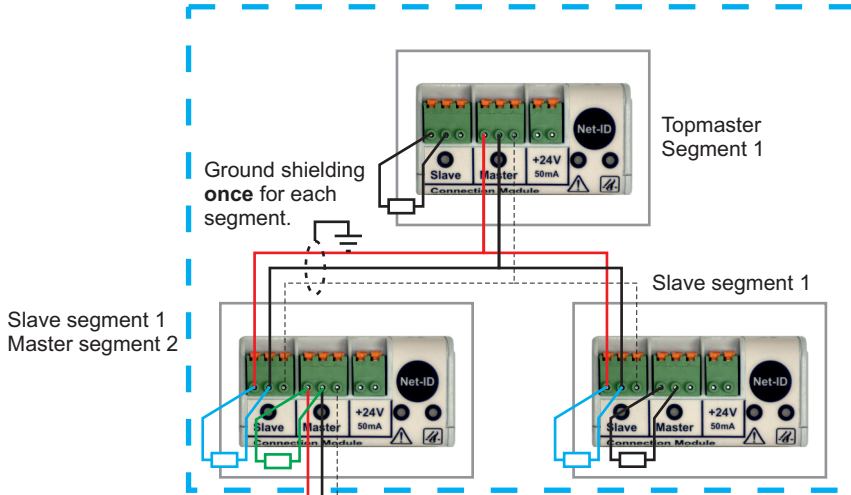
Net-ID
Slave
Master
+24V
50mA
Connection Module

Topmaster
Segment 1

Ground shielding **once** for each segment.

Slave segment 1

Slave segment 1
Master segment 2

Net-ID
Slave
Master
+24V
50mA
Connection Module

Net-ID
Slave
Master
+24V
50mA
Connection Module